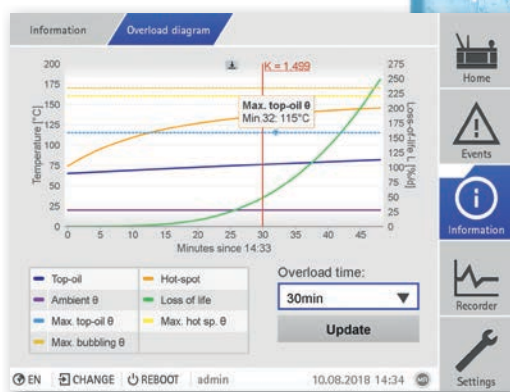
Information

Overload diagram

Home

Events

Information

Recorder

Settings

K = 1.499

Max. top-oil θ
Min.32: 115°C

Temperature [°C]

Loss-of-life L [%/d]

200
175
150
125
100
75
50
25
0

275
250
225
200
175
150
125
100
75
50
25
0

0 5 10 15 20 25 30 35 40 45

Minutes since 14:33

| Top-oil | Hot-spot |
|---|---|
| Ambient θ | Loss of life |
| Max. top-oil θ | Max. hot sp. θ |
| Max. bubbling θ | |

Overload time:

30min

Update

EN CHANGE REBOOT admin 10.08.2018 14:34